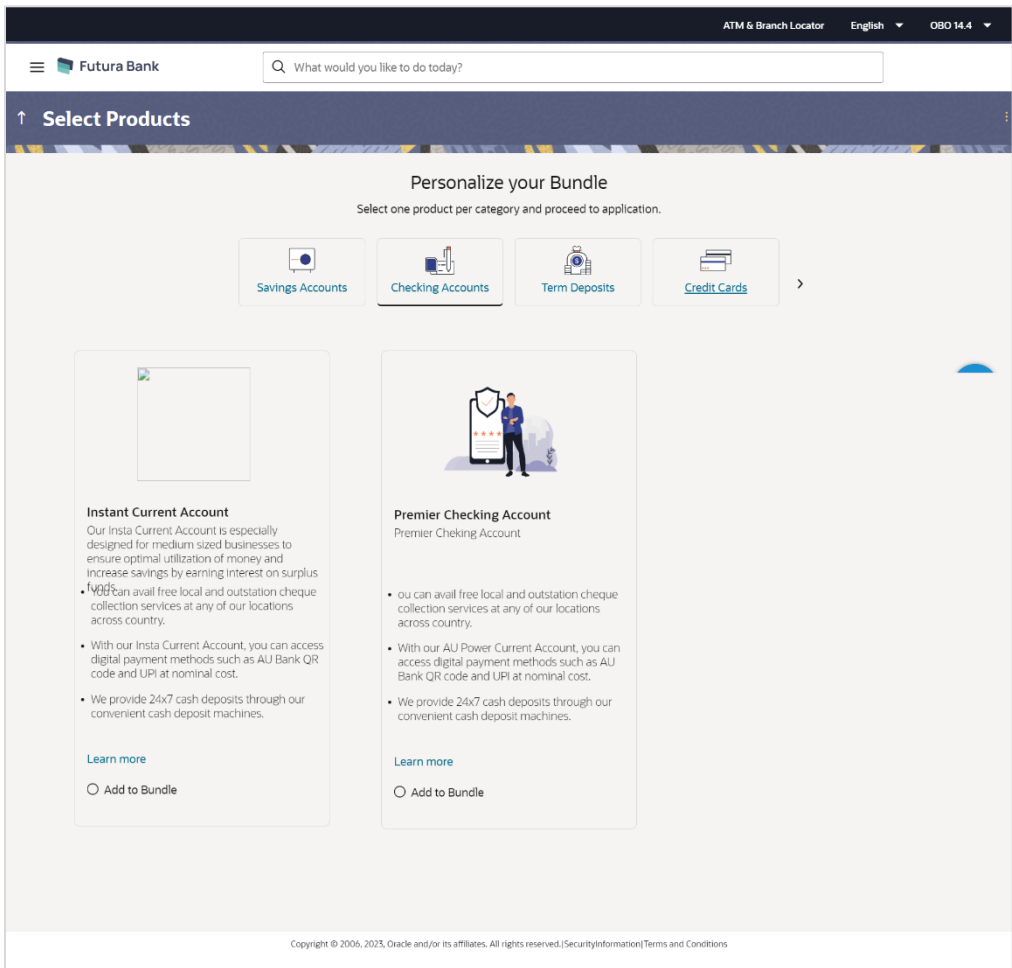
ATM & Branch Locator English OBO 14.4

Futura Bank

What would you like to do today?

↑ Select Products

Personalize your Bundle

Select one product per category and proceed to application.

Savings Accounts

Checking Accounts

Term Deposits

Credit Cards

Instant Current Account

Our Insta Current Account is especially designed for medium sized businesses to ensure optimal utilization of money and increase savings by earning interest on surplus funds.

• You can avail free local and outstation cheque collection services at any of our locations across country.

• With our Insta Current Account, you can access digital payment methods such as AU Bank QR code and UPI at nominal cost.

• We provide 24x7 cash deposits through our convenient cash deposit machines.

Learn more

Add to Bundle

Premier Checking Account

Premier Cheking Account

• ou can avail free local and outstation cheque collection services at any of our locations across country.

• With our AU Power Current Account, you can access digital payment methods such as AU Bank QR code and UPI at nominal cost.

• We provide 24x7 cash deposits through our convenient cash deposit machines.

Learn more

Add to Bundle

Copyright © 2006, 2023, Oracle and/or its affiliates. All rights reserved.|SecurityInformation|Terms and Conditions